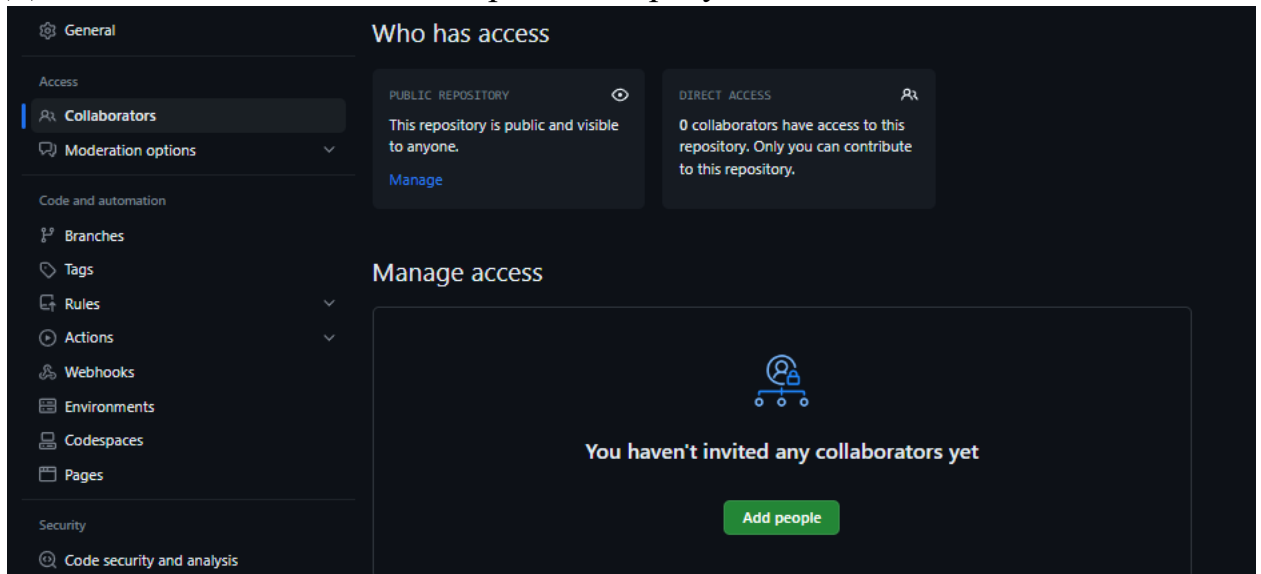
General

Access

Collaborators

Moderation options

Code and automation

Branches

Tags

Rules

Actions

Webhooks

Environments

Codespaces

Pages

Security

Code security and analysis

Who has access

PUBLIC REPOSITORY

This repository is public and visible to anyone.

Manage

DIRECT ACCESS

0 collaborators have access to this repository. Only you can contribute to this repository.

Manage access

You haven't invited any collaborators yet

Add people